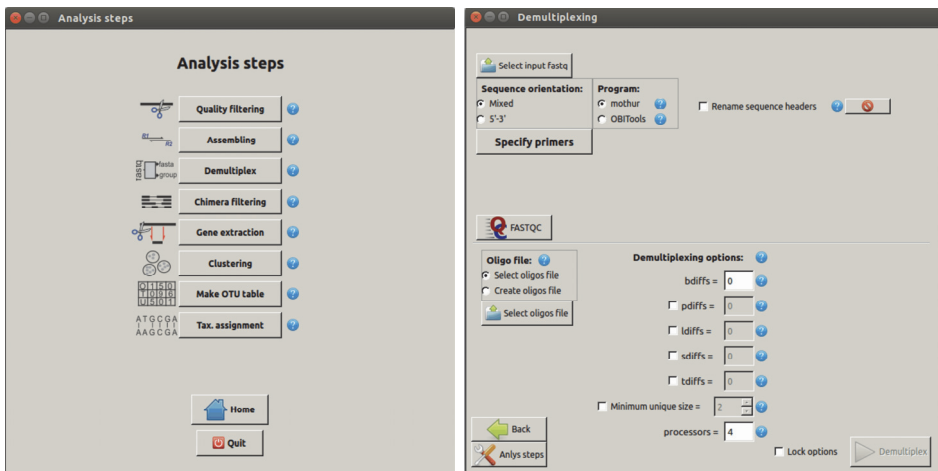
Analysis steps

Analysis steps

Quality filtering ?
R1 R2 Assembling ?
fastq fasta group Demultiplex ?
Chimera filtering ?
Gene extraction ?
Clustering ?
| O | 1 | 5 | 0 |
|---|---|---|---|
| T | 0 | 9 | 6 |
| U | 5 | 0 | 1 |

Make OTU table ?
ATGCGA AAGCGA Tax. assignment ?

Home
Quit

Demultiplexing

Select input fastq
Sequence orientation:
Mixed
5'-3'
Program:
mothur ?
OBITools ?
Rename sequence headers ?
Specify primers

FASTQC

Oligo file: ?
Select oligos file
Create oligos file
Select oligos file

Demultiplexing options: ?
bdiffs = 0 ?
pdiffs = 0 ?
ldiffs = 0 ?
sdiffs = 0 ?
tdiffs = 0 ?
Minimum unique size = 2 ?
processors = 4 ?

Back
Anlys steps
Lock options
Demultiplex